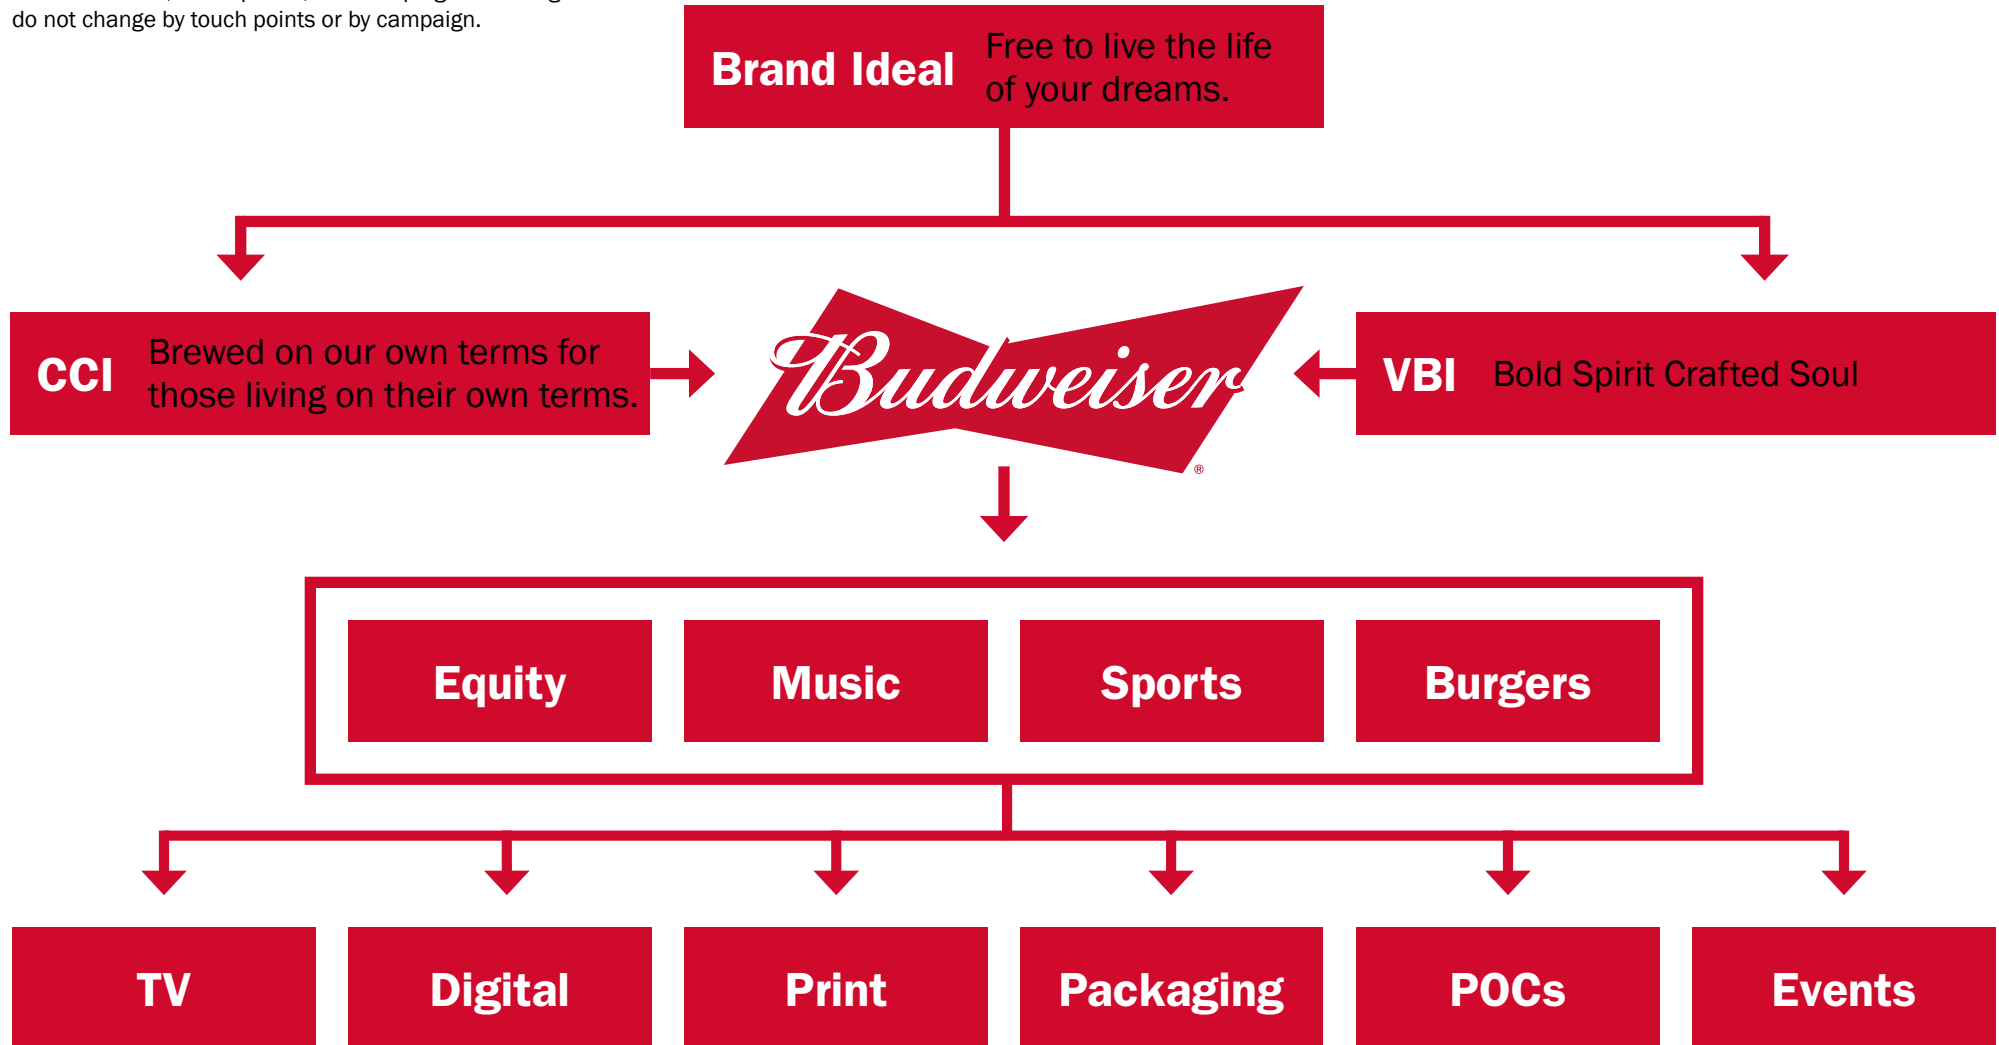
do not change by touch points or by campaign.

Brand Ideal Free to live the life of your dreams.

CCI Brewed on our own terms for those living on their own terms.

Budweiser®

VBI Bold Spirit Crafted Soul

Equity

Music

Sports

Burgers

TV

Digital

Print

Packaging

POCs

Events